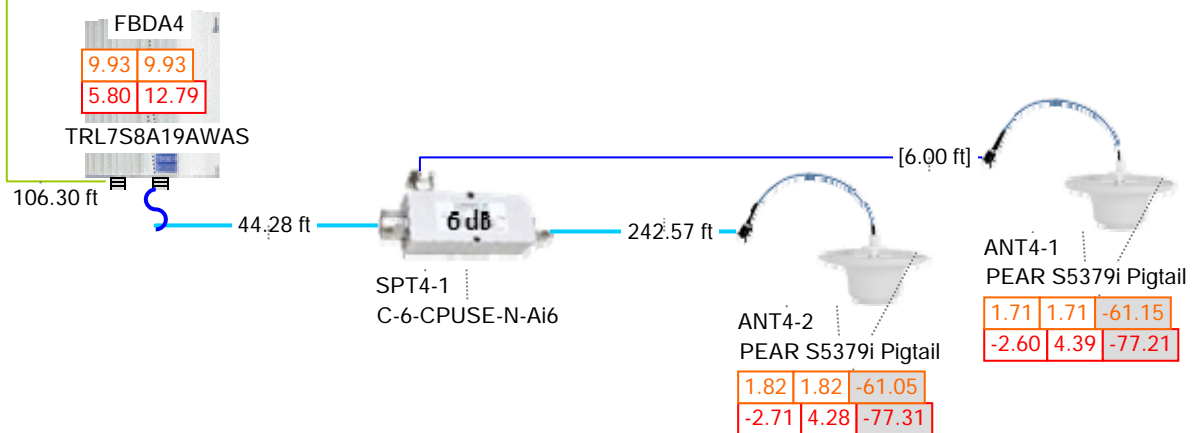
FBDA4

| 9.93 | 9.93 |
|---|---|
| 5.80 | 12.79 |

TRL7S8A19AWAS

106.30 ft

44.28 ft

6 dB

SPT4-1
C-6-CPUSE-N-Ai6

[6.00 ft]

242.57 ft

ANT4-2
PEAR S5379i Pigtail

| 1.82 | 1.82 | -61.05 |
|---|---|---|
| -2.71 | 4.28 | -77.31 |

ANT4-1
PEAR S5379i Pigtail

| 1.71 | 1.71 | -61.15 |
|---|---|---|
| -2.60 | 4.39 | -77.21 |